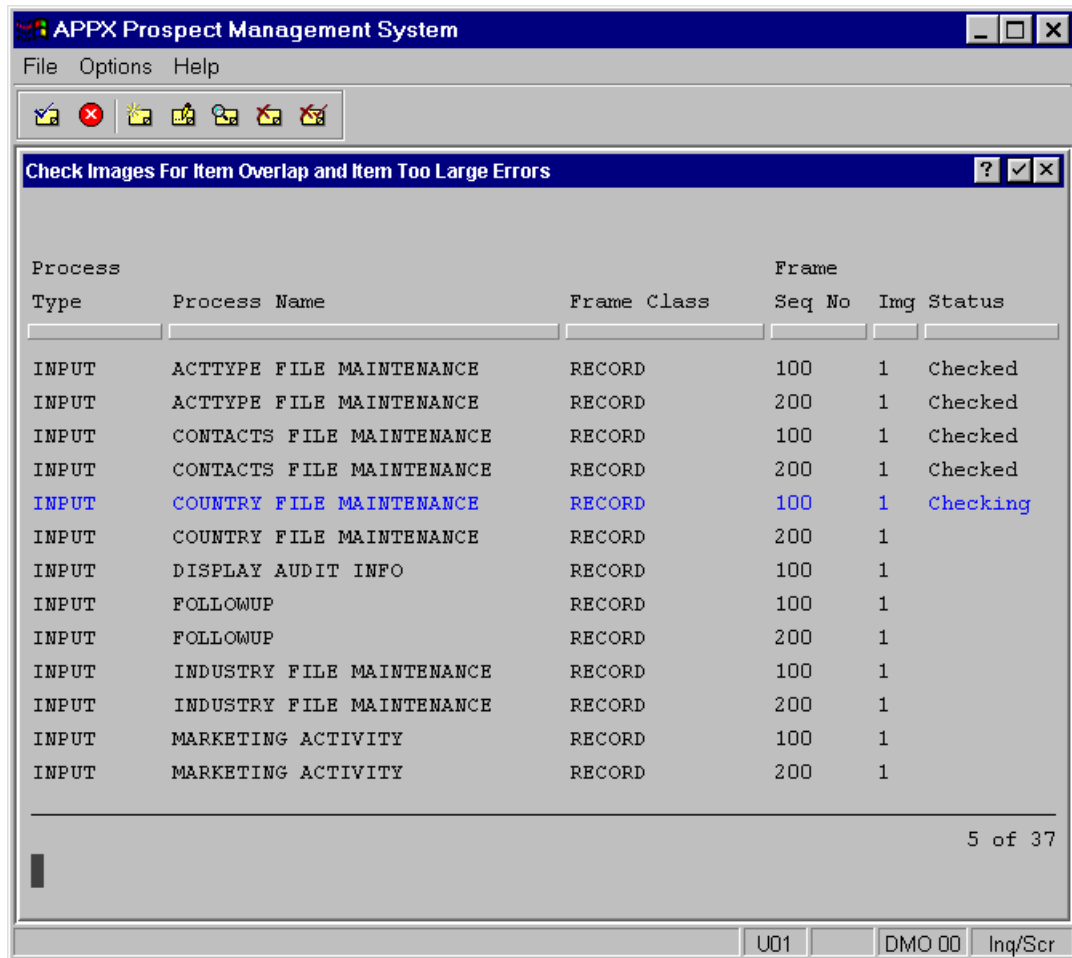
APPX Prospect Management System

File Options Help

Check Images For Item Overlap and Item Too Large Errors

| Process Type | Process Name | Frame Class | Frame Seq No | Img | Status |
|---|---|---|---|---|---|
| INPUT | ACTTYPE FILE MAINTENANCE | RECORD | 100 | 1 | Checked |
| INPUT | ACTTYPE FILE MAINTENANCE | RECORD | 200 | 1 | Checked |
| INPUT | CONTACTS FILE MAINTENANCE | RECORD | 100 | 1 | Checked |
| INPUT | CONTACTS FILE MAINTENANCE | RECORD | 200 | 1 | Checked |
| INPUT | COUNTRY FILE MAINTENANCE | RECORD | 100 | 1 | Checking |
| INPUT | COUNTRY FILE MAINTENANCE | RECORD | 200 | 1 | |
| INPUT | DISPLAY AUDIT INFO | RECORD | 100 | 1 | |
| INPUT | FOLLOWUP | RECORD | 100 | 1 | |
| INPUT | FOLLOWUP | RECORD | 200 | 1 | |
| INPUT | INDUSTRY FILE MAINTENANCE | RECORD | 100 | 1 | |
| INPUT | INDUSTRY FILE MAINTENANCE | RECORD | 200 | 1 | |
| INPUT | MARKETING ACTIVITY | RECORD | 100 | 1 | |
| INPUT | MARKETING ACTIVITY | RECORD | 200 | 1 | |

5 of 37

U01 DMO 00 Inq/Scr